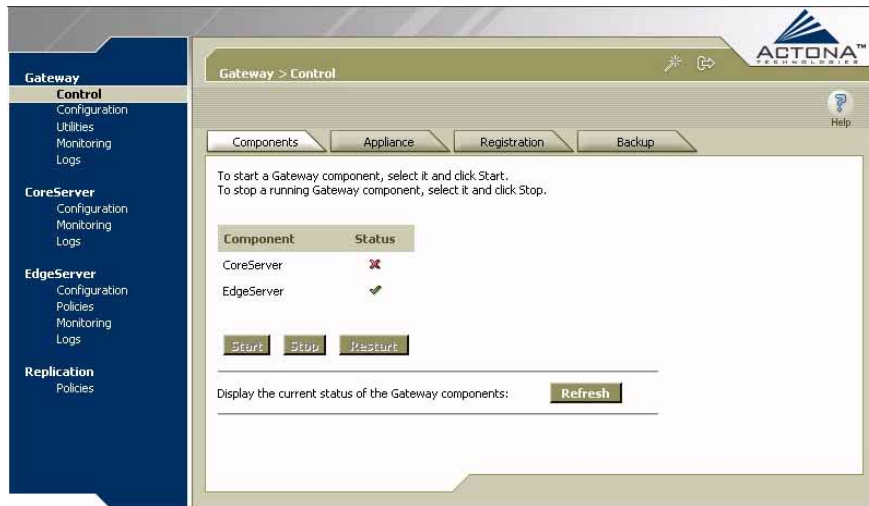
Gateway
Control
Configuration
Utilities
Monitoring
Logs

CoreServer
Configuration
Monitoring
Logs

EdgeServer
Configuration
Policies
Monitoring
Logs

Replication
Policies

Gateway > Control

ACTONA™
TECHNOLOGIES

Help

Components | Appliance | Registration | Backup

To start a Gateway component, select it and click Start.
To stop a running Gateway component, select it and click Stop.

| Component | Status |
|---|---|
| CoreServer | ✗ |
| EdgeServer | ✓ |

Start Stop Restart

Display the current status of the Gateway components: Refresh